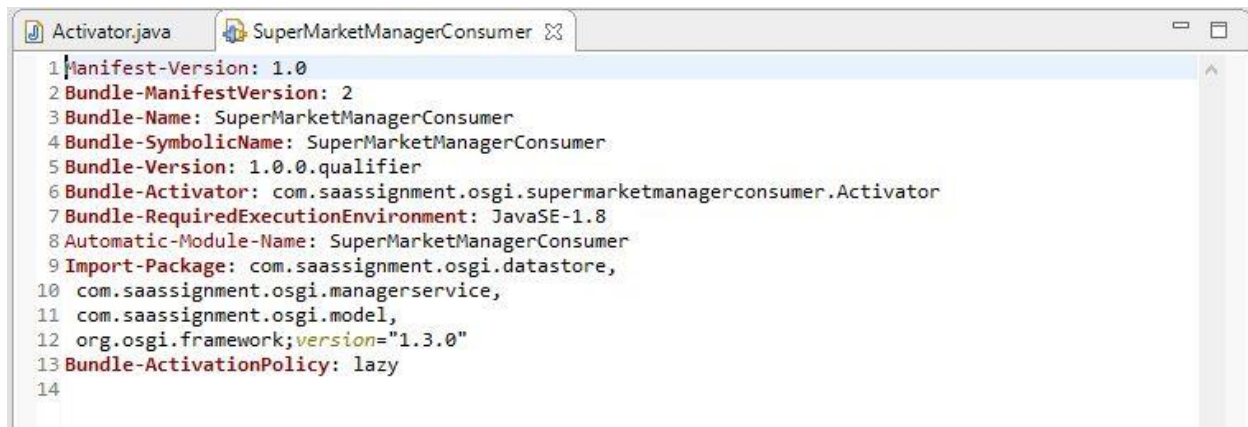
Activator.java   SuperMarketManagerConsumer

1 Manifest-Version: 1.0
2 Bundle-ManifestVersion: 2
3 Bundle-Name: SuperMarketManagerConsumer
4 Bundle-SymbolicName: SuperMarketManagerConsumer
5 Bundle-Version: 1.0.0.qualifier
6 Bundle-Activator: com.saassignment.osgi.supermarketmanagerconsumer.Activator
7 Bundle-RequiredExecutionEnvironment: JavaSE-1.8
8 Automatic-Module-Name: SuperMarketManagerConsumer
9 Import-Package: com.saassignment.osgi.datastore,
10 com.saassignment.osgi.managerservice,
11 com.saassignment.osgi.model,
12 org.osgi.framework;version="1.3.0"
13 Bundle-ActivationPolicy: lazy
14